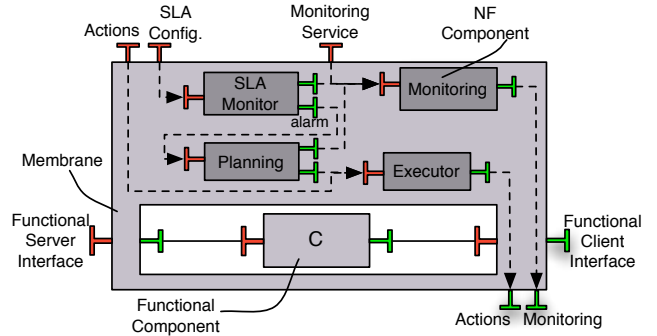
Actions

SLA Config.

Monitoring Service

NF Component

SLA Monitor

alarm

Monitoring

Planning

Executor

Membrane

Functional Server Interface

C

Functional Client Interface

Functional Component

Actions

Monitoring